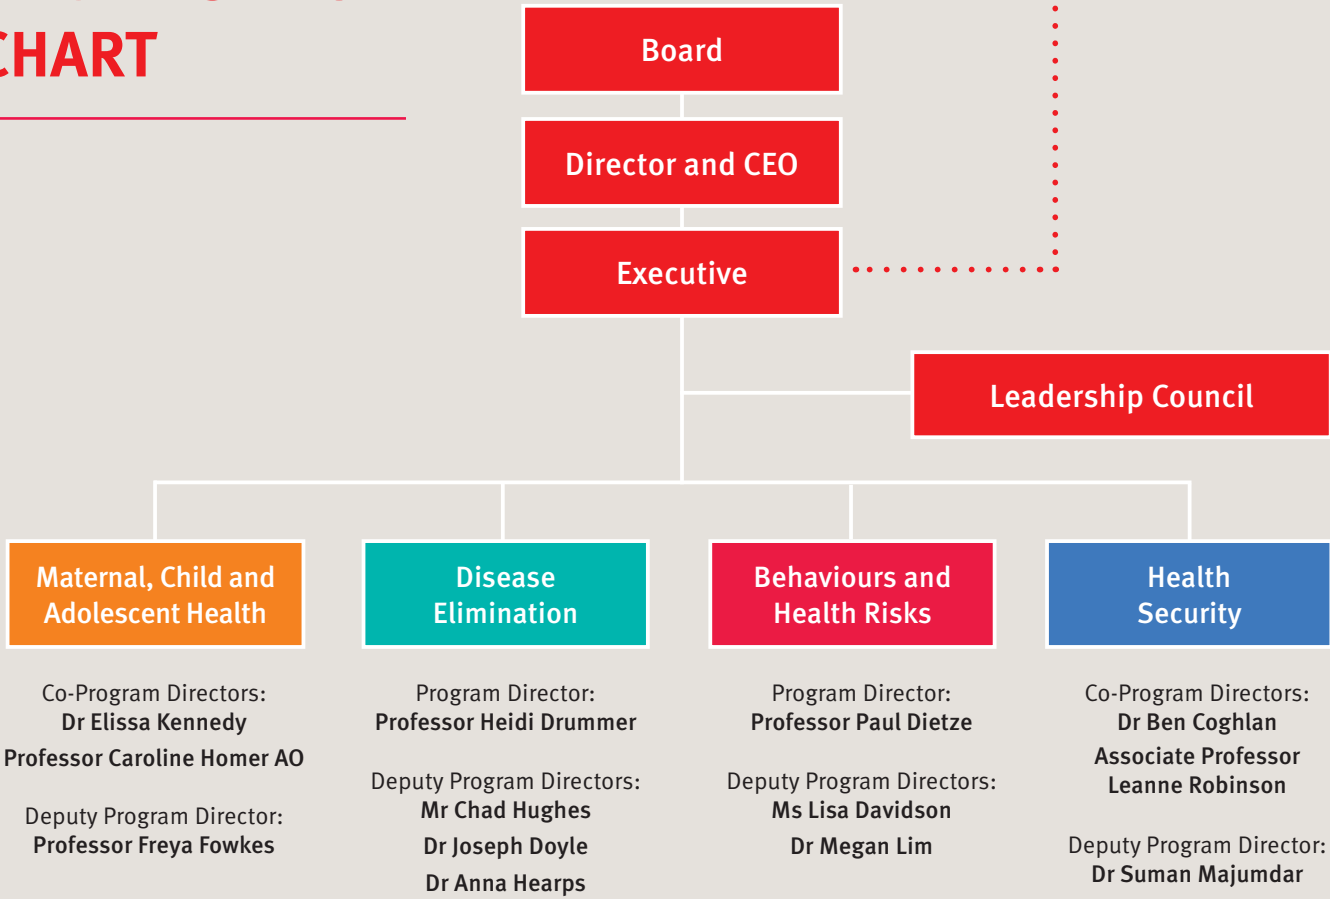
CHART

Board

Director and CEO

Executive

Leadership Council

Maternal, Child and Adolescent Health

Co-Program Directors:
Dr Elissa Kennedy
Professor Caroline Homer AO

Deputy Program Director:
Professor Freya Fowkes

Disease Elimination

Program Director:
Professor Heidi Drummer

Deputy Program Directors:
Mr Chad Hughes
Dr Joseph Doyle
Dr Anna Hearps

Behaviours and Health Risks

Program Director:
Professor Paul Dietze

Deputy Program Directors:
Ms Lisa Davidson
Dr Megan Lim

Health Security

Co-Program Directors:
Dr Ben Coghlan
Associate Professor Leanne Robinson

Deputy Program Director:
Dr Suman Majumdar